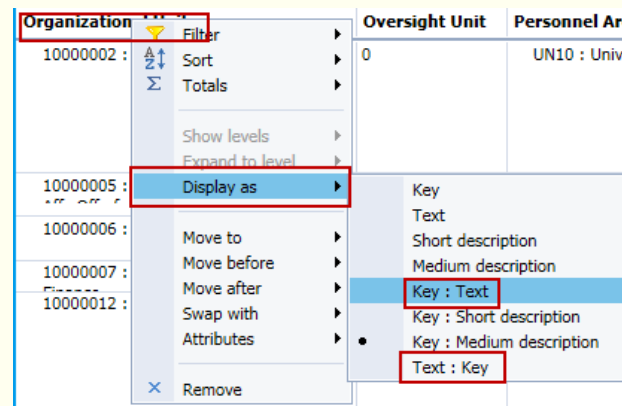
Organization Unit

Oversight Unit

Personnel Ar

10000002 :

0

UN10 : Univ

10000005 :

10000006 :

10000007 :

10000012 :

Filter

Sort

Totals

Show levels

Expand to level

Display as

Move to

Move before

Move after

Swap with

Attributes

Remove

Key

Text

Short description

Medium description

Key : Text

Key : Short description

Key : Medium description

Text : Key